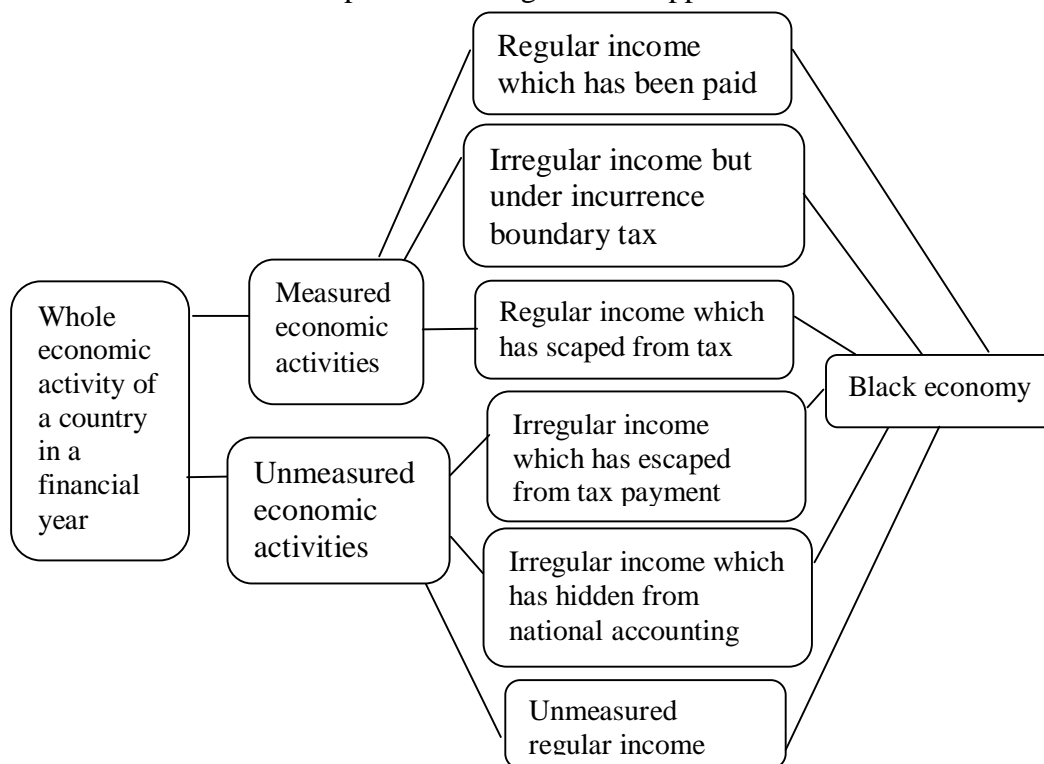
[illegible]

Whole economic activity of a country in a financial year

Measured economic activities

Unmeasured economic activities

Regular income which has been paid

Irregular income but under incurrence boundary tax

Regular income which has scaped from tax

Irregular income which has escaped from tax payment

Irregular income which has hidden from national accounting

Unmeasured regular income

Black economy